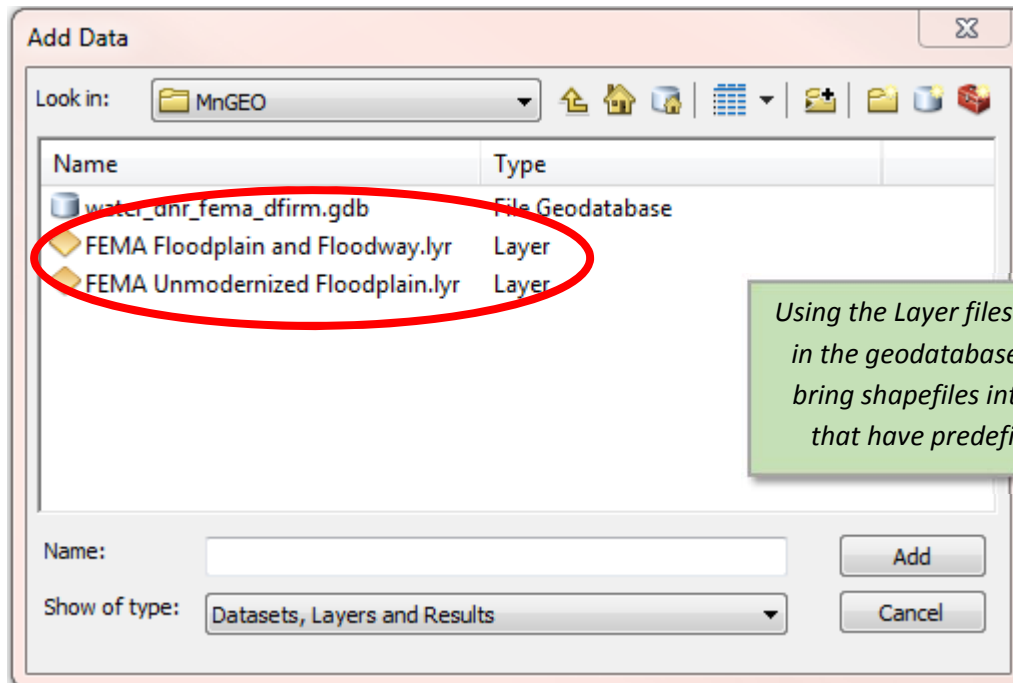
Add Data

Look in: MnGEO

| Name | Type |
|---|---|
| water_dnr_fema_dfirm.gdb | File Geodatabase |
| FEMA Floodplain and Floodway.lyr | Layer |
| FEMA Unmodernized Floodplain.lyr | Layer |

Using the Layer files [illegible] in the geodatabase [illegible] bring shapefiles int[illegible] that have predefi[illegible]

Name:

Show of type: Datasets, Layers and Results

Add

Cancel